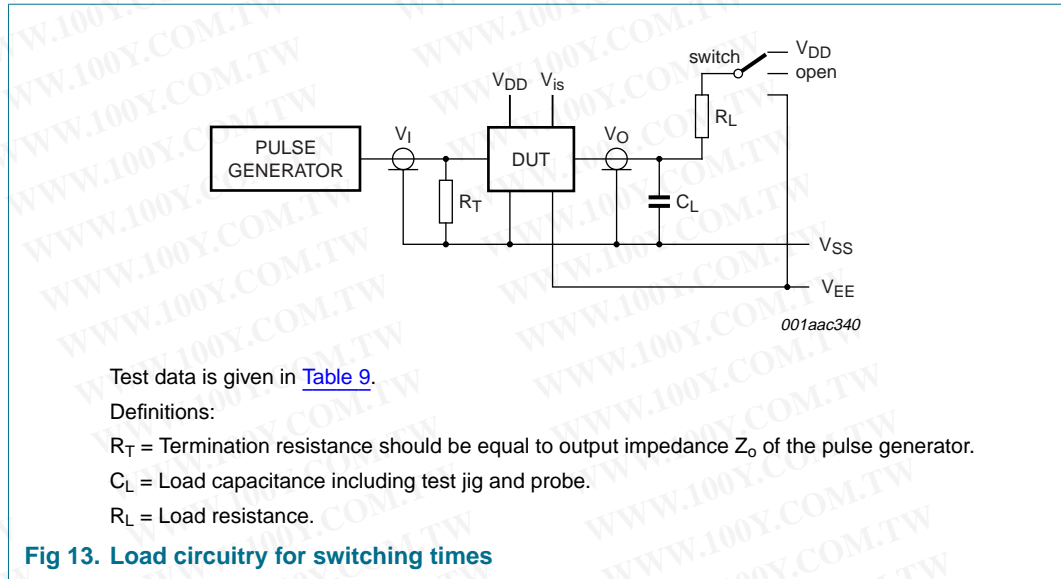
WWW.100Y.COM.TW

switch
$V_{DD}$
open
$V_{DD}$ $V_{is}$
$R_L$
PULSE GENERATOR
$V_I$
DUT
$V_O$
$R_T$
$C_L$
$V_{SS}$
$V_{EE}$
001aac340

Test data is given in Table 9.

Definitions:

$R_T$ = Termination resistance should be equal to output impedance $Z_o$ of the pulse generator.

$C_L$ = Load capacitance including test jig and probe.

$R_L$ = Load resistance.

Fig 13. Load circuitry for switching times